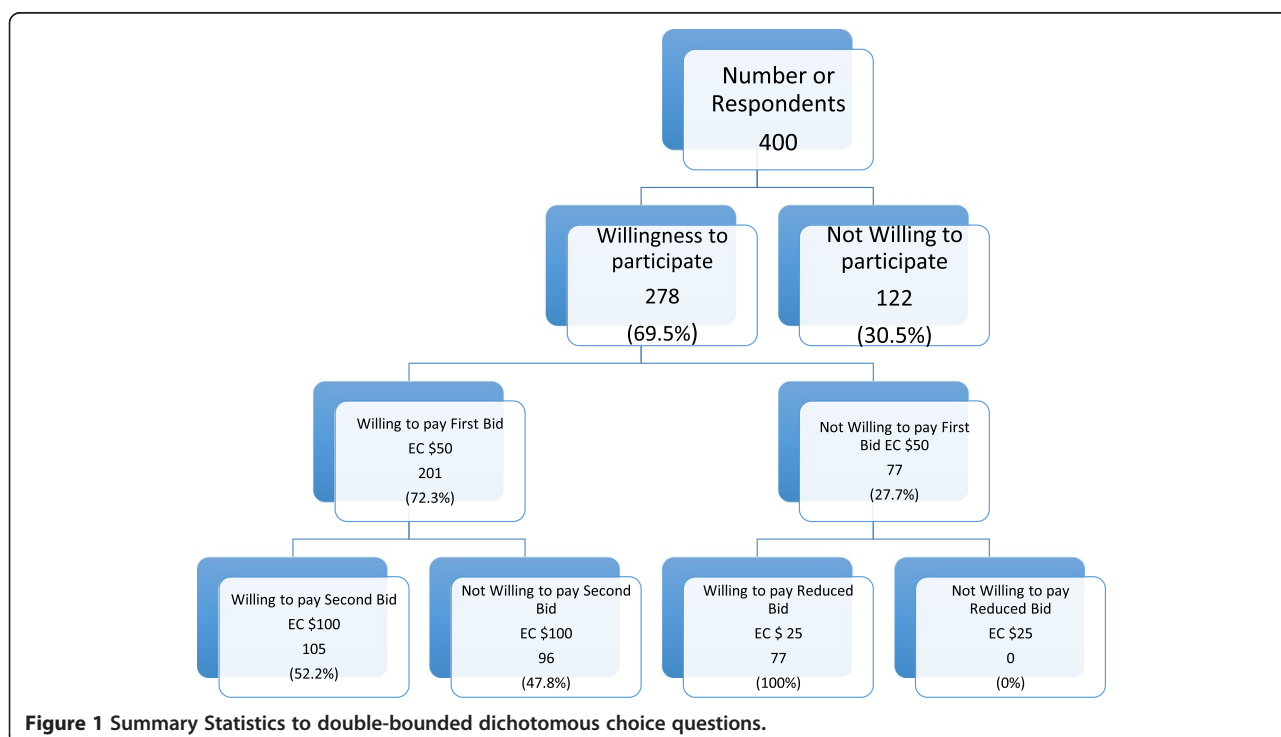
Number or Respondents
400

Willingness to participate
278
(69.5%)

Not Willing to participate
122
(30.5%)

Willing to pay First Bid
EC $50
201
(72.3%)

Not Willing to pay First Bid EC $50
77
(27.7%)

Willing to pay Second Bid
EC $100
105
(52.2%)

Not Willing to pay Second Bid
EC $100
96
(47.8%)

Willing to pay Reduced Bid
EC $ 25
77
(100%)

Not Willing to pay Reduced Bid
EC $25
0
(0%)

Figure 1 Summary Statistics to double-bounded dichotomous choice questions.